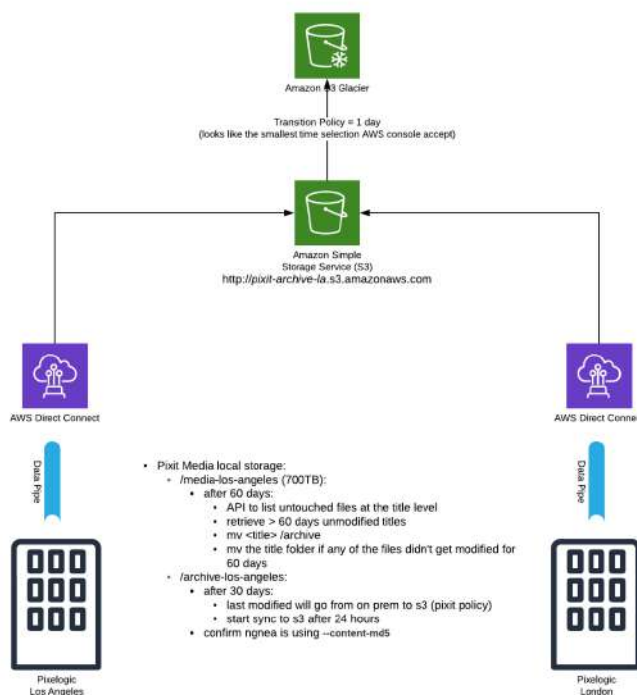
Amazon S3 Glacier

Transition Policy = 1 day
(looks like the smallest time selection AWS console accept)

Amazon Simple
Storage Service (S3)
http://pixit-archive-la.s3.amazonaws.com

AWS Direct Connect

AWS Direct Connect

Data Pipe

Data Pipe

- Pixit Media local storage:
  - /media-los-angeles (700TB):
    - after 60 days:
      - API to list untouched files at the title level
      - retrieve > 60 days unmodified titles
      - mv <title> /archive
      - mv the title folder if any of the files didn't get modified for 60 days
  - /archive-los-angeles:
    - after 30 days:
      - last modified will go from on prem to s3 (pixit policy)
      - start sync to s3 after 24 hours
    - confirm ngnea is using --content-md5

Pixelogic
Los Angeles

Pixelogic
London